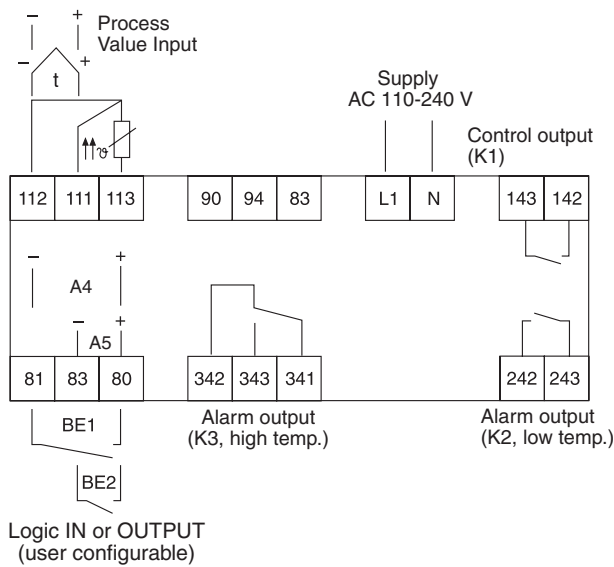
– +
Process Value Input
– +
t

$\vartheta$

Supply
AC 110-240 V

Control output
(K1)

| 112 | 111 | 113 |
|---|---|---|

| 90 | 94 | 83 |
|---|---|---|

| L1 | N |
|---|---|

| 143 | 142 |
|---|---|

– +
A4
– +
A5

| 81 | 83 | 80 |
|---|---|---|

| 342 | 343 | 341 |
|---|---|---|

| 242 | 243 |
|---|---|

BE1

Alarm output
(K3, high temp.)

Alarm output
(K2, low temp.)

BE2

Logic IN or OUTPUT
(user configurable)